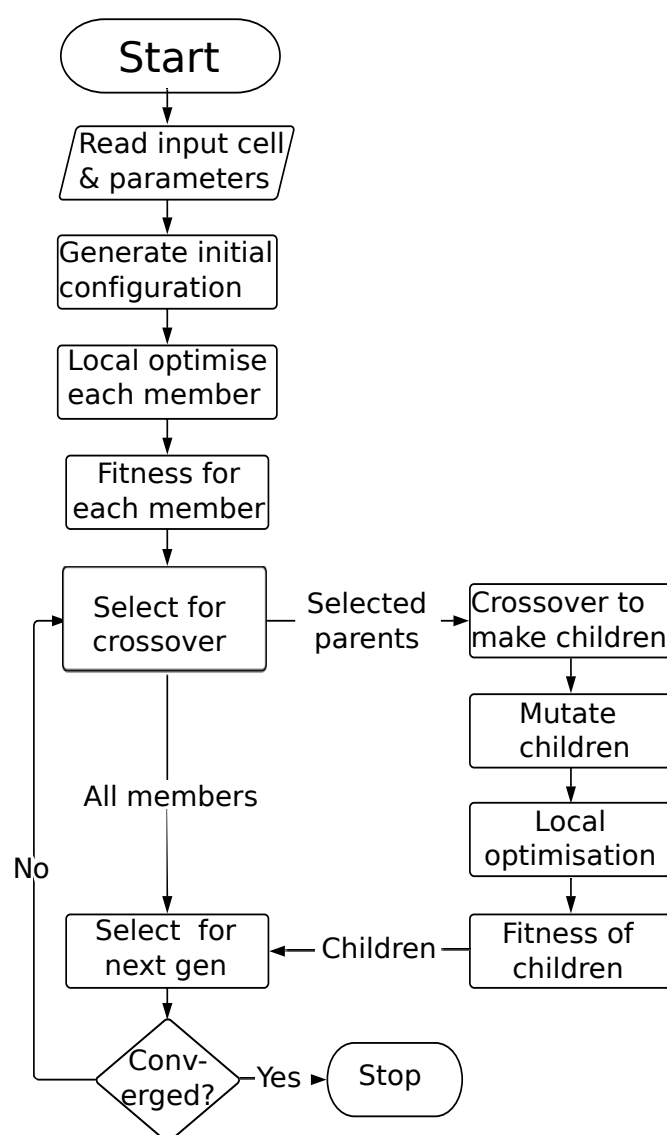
Start

Read input cell & parameters

Generate initial configuration

Local optimise each member

Fitness for each member

Select for crossover

Selected parents

Crossover to make children

Mutate children

Local optimisation

Fitness of children

Children

All members

Select for next gen

No

Conv-erged?

Yes

Stop